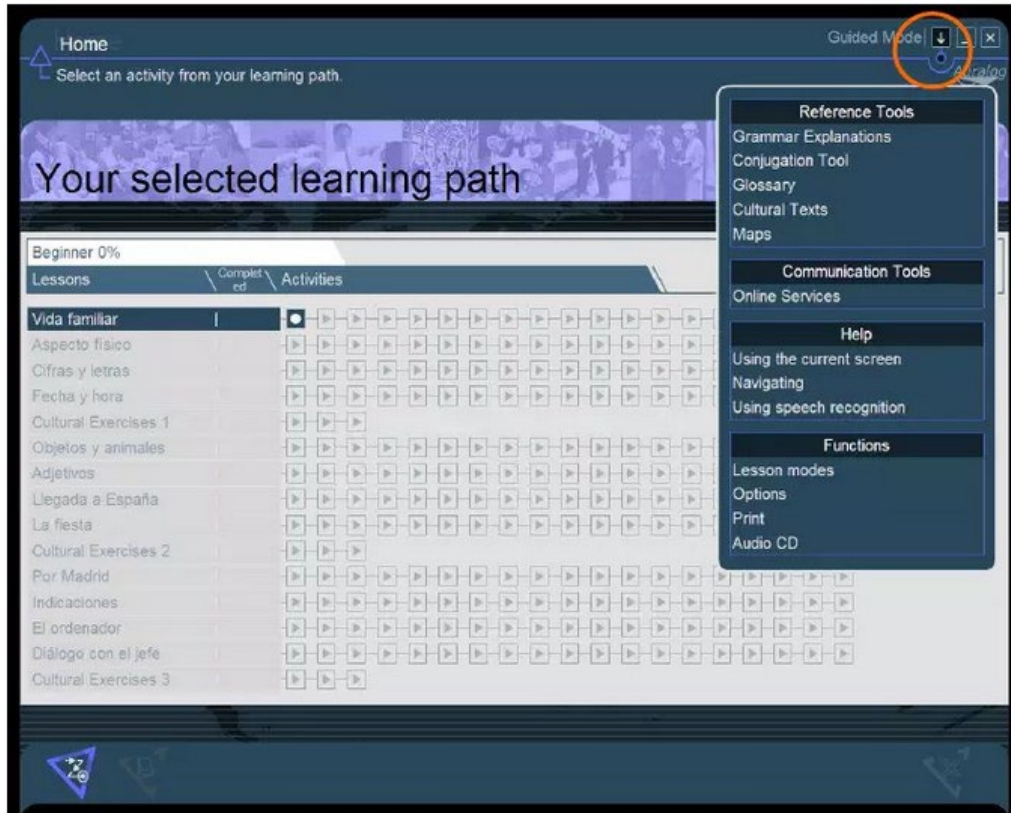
Home
Select an activity from your learning path.

Guided Mode

Auralog

Your selected learning path

Beginner 0%

| Lessons | Completed | Activities |
|---|---|---|
| Vida familiar | | |
| Aspecto físico | | |
| Cifras y letras | | |
| Fecha y hora | | |
| Cultural Exercises 1 | | |
| Objetos y animales | | |
| Adjetivos | | |
| Llegada a España | | |
| La fiesta | | |
| Cultural Exercises 2 | | |
| Por Madrid | | |
| Indicaciones | | |
| El ordenador | | |
| Diálogo con el jefe | | |
| Cultural Exercises 3 | | |

Reference Tools
Grammar Explanations
Conjugation Tool
Glossary
Cultural Texts
Maps

Communication Tools
Online Services

Help
Using the current screen
Navigating
Using speech recognition

Functions
Lesson modes
Options
Print
Audio CD